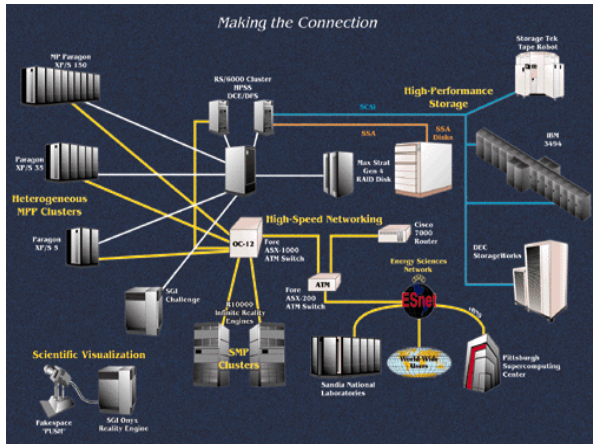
Making the Connection

MP Paragon XP/S 150

RS/6000 Cluster HPSS DCE/DFS

Storage Tek Tape Robot

High-Performance Storage

SCSI

SSA

SSA Disks

IBM 3494

Paragon XP/S 35

Max Strat Gen 4 RAID Disk

Heterogeneous MPP Clusters

High-Speed Networking

Cisco 7000 Router

Paragon XP/S 5

OC-12

Fore ASX-1000 ATM Switch

Energy Sciences Network

DEC StorageWorks

ATM

Fore ASX-200 ATM Switch

SGI Challenge

R10000 Infinite Reality Engines

ESnet

OC3

SMP Clusters

World Wide Web

Scientific Visualization

Sandia National Laboratories

Pittsburgh Supercomputing Center

Fakespace 'PUSH'

SGI Onyx Reality Engine